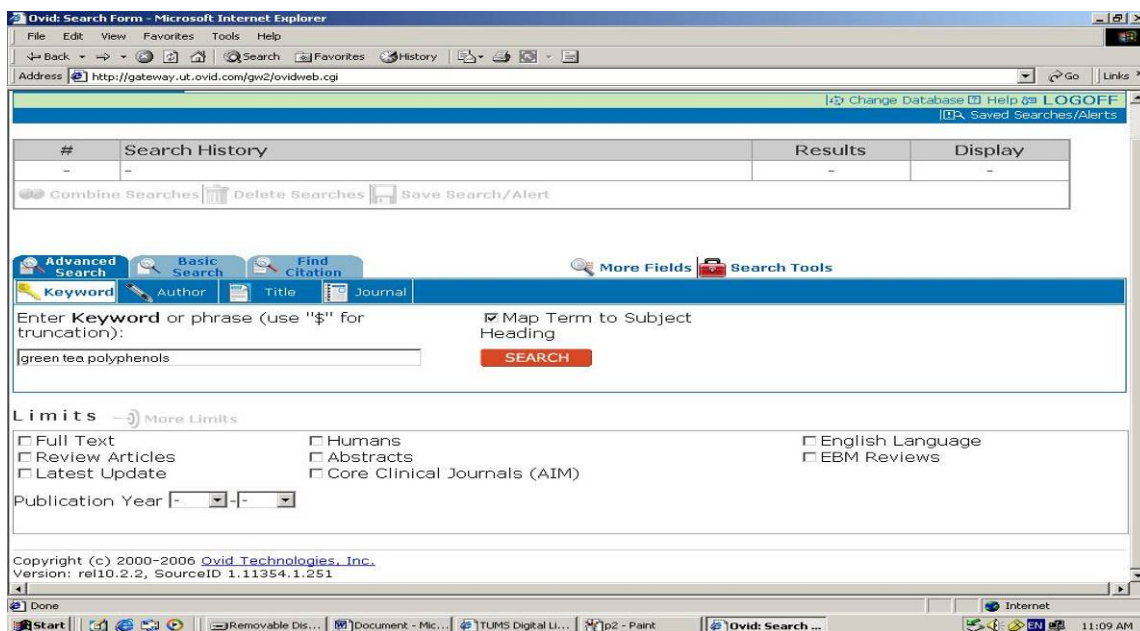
Ovid: Search Form - Microsoft Internet Explorer

File Edit View Favorites Tools Help

Back Search Favorites History

Address http://gateway.ut.ovid.com/gw2/ovidweb.cgi

Go Links

Change Database Help LOGOFF
Saved Searches/Alerts

| # | Search History | Results | Display |
|---|---|---|---|
| - | - | - | - |

Combine Searches Delete Searches Save Search/Alert

Advanced Search Basic Search Find Citation

More Fields Search Tools

Keyword Author Title Journal

Enter **Keyword** or phrase (use "$" for truncation):

☑ Map Term to Subject Heading

green tea polyphenols

SEARCH

Limits More Limits

☐ Full Text
☐ Review Articles
☐ Latest Update

☐ Humans
☐ Abstracts
☐ Core Clinical Journals (AIM)

☐ English Language
☐ EBM Reviews

Publication Year - -

Copyright (c) 2000-2006 Ovid Technologies, Inc.
Version: rel10.2.2, SourceID 1.11354.1.251

Done

Internet

Start Removable Dis... Document - Mic... TUMS Digital Li... p2 - Paint Ovid: Search ... EN 11:09 AM